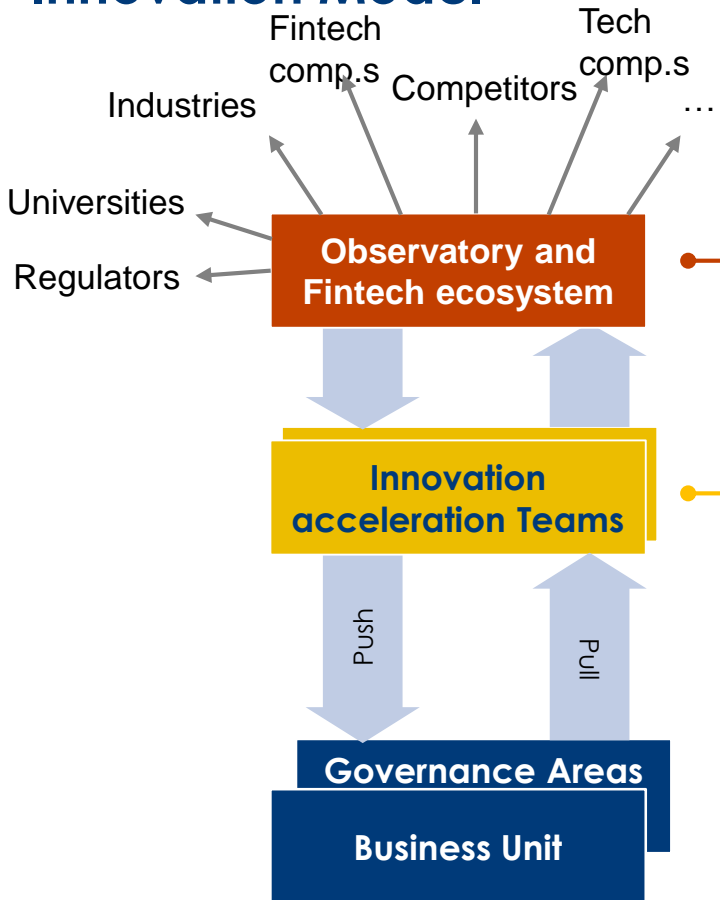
Innovation Model

Fintech comp.s

Tech comp.s

Industries

Competitors

…

Universities

Regulators

Observatory and Fintech ecosystem

Innovation acceleration Teams

Push

Pull

Governance Areas

Business Unit